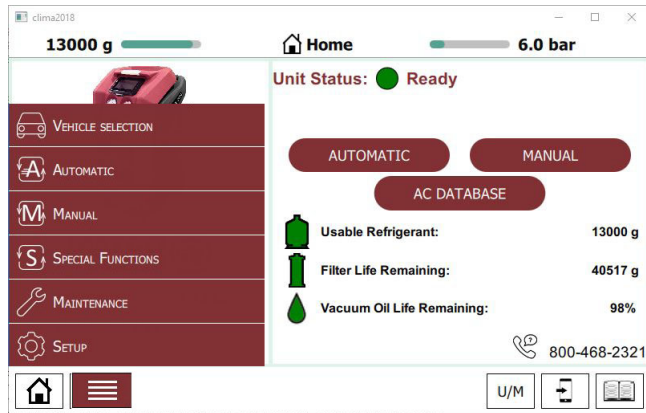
clima2018

13000 g

Home

6.0 bar

Unit Status: Ready

VEHICLE SELECTION

A AUTOMATIC

M MANUAL

S SPECIAL FUNCTIONS

MAINTENANCE

SETUP

AUTOMATIC

MANUAL

AC DATABASE

Usable Refrigerant: 13000 g

Filter Life Remaining: 40517 g

Vacuum Oil Life Remaining: 98%

800-468-2321

U/M